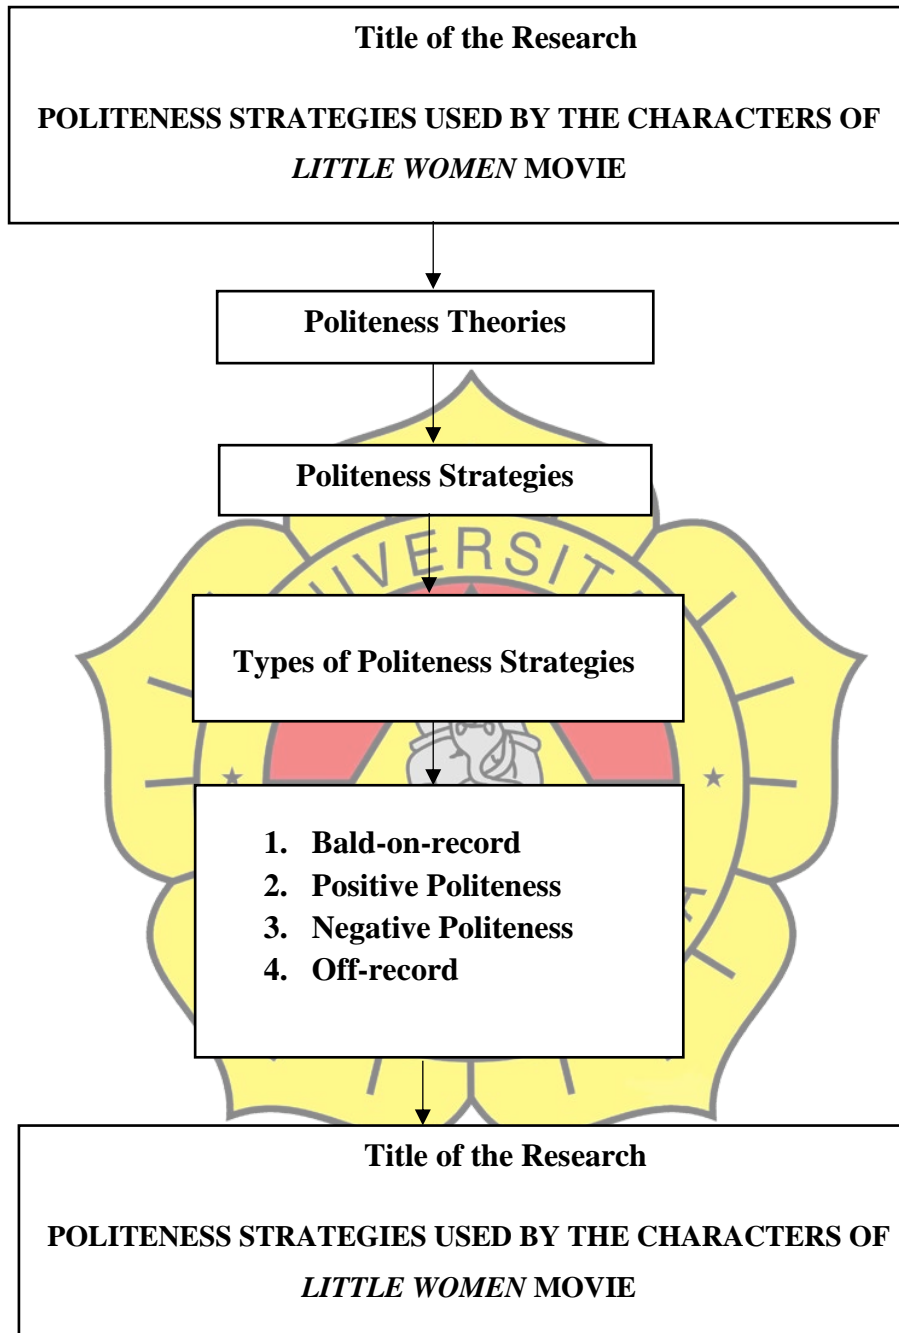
Title of the Research

POLITENESS STRATEGIES USED BY THE CHARACTERS OF *LITTLE WOMEN* MOVIE

Politeness Theories

Politeness Strategies

Types of Politeness Strategies

1. Bald-on-record
2. Positive Politeness
3. Negative Politeness
4. Off-record

Title of the Research

POLITENESS STRATEGIES USED BY THE CHARACTERS OF *LITTLE WOMEN* MOVIE